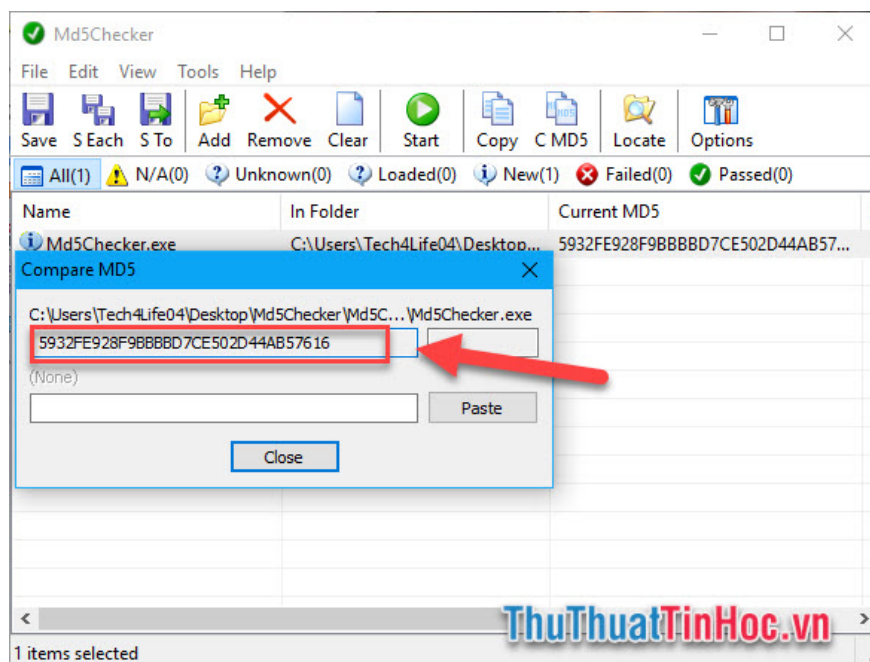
Md5Checker

File Edit View Tools Help

Save S Each S To Add Remove Clear Start Copy C MD5 Locate Options

All(1) N/A(0) Unknown(0) Loaded(0) New(1) Failed(0) Passed(0)

| Name | In Folder | Current MD5 |
|---|---|---|
| Md5Checker.exe | C:\Users\Tech4Life04\Desktop... | 5932FE928F9BBBBD7CE502D44AB57... |

Compare MD5

C:\Users\Tech4Life04\Desktop\Md5Checker\Md5C...\Md5Checker.exe

5932FE928F9BBBBD7CE502D44AB57616

(None)

Paste

Close

1 items selected

ThuThuatTinHoc.vn